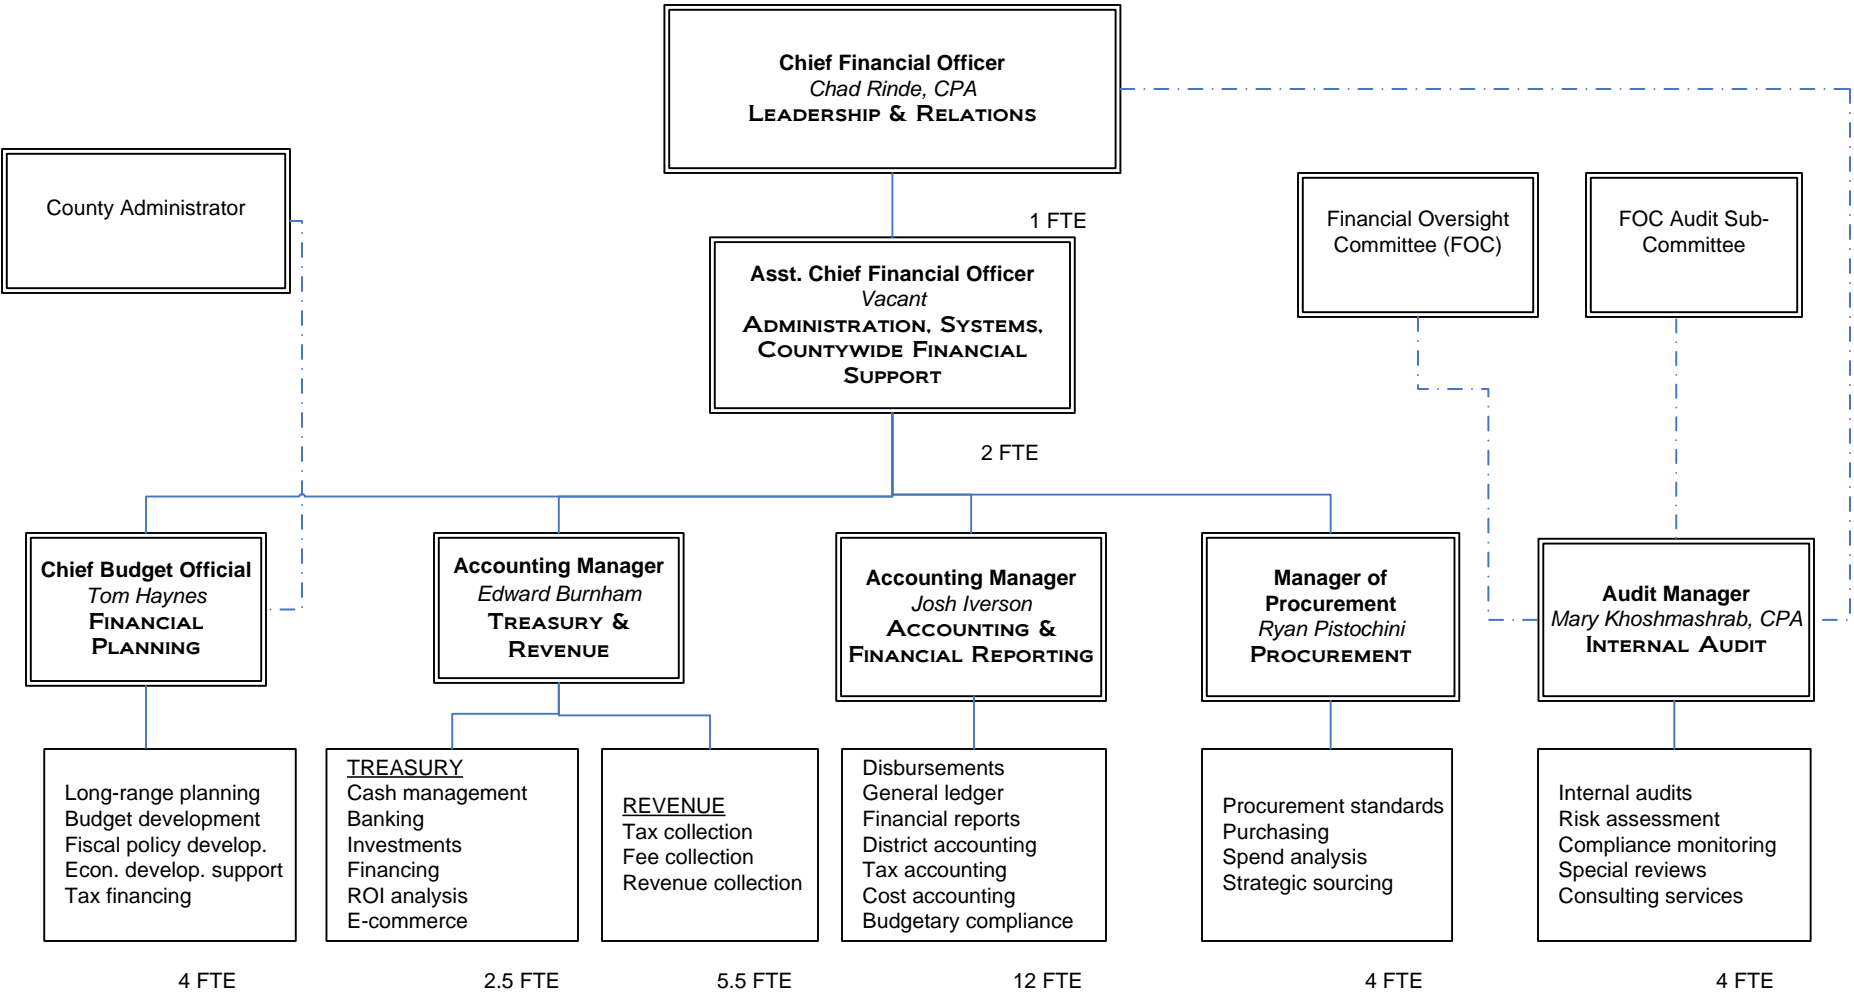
Chief Financial Officer
Chad Rinde, CPA
Leadership & Relations

County Administrator

1 FTE

Asst. Chief Financial Officer
Vacant
Administration, Systems, Countywide Financial Support

Financial Oversight Committee (FOC)

FOC Audit Sub-Committee

2 FTE

Chief Budget Official
Tom Haynes
Financial Planning

Accounting Manager
Edward Burnham
Treasury & Revenue

Accounting Manager
Josh Iverson
Accounting & Financial Reporting

Manager of Procurement
Ryan Pistochini
Procurement

Audit Manager
Mary Khoshmashrab, CPA
Internal Audit

Long-range planning
Budget development
Fiscal policy develop.
Econ. develop. support
Tax financing

TREASURY
Cash management
Banking
Investments
Financing
ROI analysis
E-commerce

REVENUE
Tax collection
Fee collection
Revenue collection

Disbursements
General ledger
Financial reports
District accounting
Tax accounting
Cost accounting
Budgetary compliance

Procurement standards
Purchasing
Spend analysis
Strategic sourcing

Internal audits
Risk assessment
Compliance monitoring
Special reviews
Consulting services

4 FTE

2.5 FTE

5.5 FTE

12 FTE

4 FTE

4 FTE